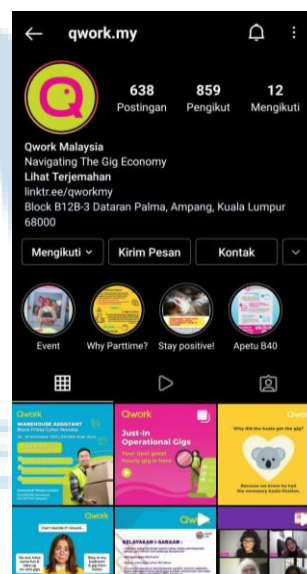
qwork.my

638 Postingan
859 Pengikut
12 Mengikuti

Qwork Malaysia
Navigating The Gig Economy
Lihat Terjemahan
linktr.ee/qworkmy
Block B12B-3 Dataran Palma, Ampang, Kuala Lumpur 68000

Mengikuti
Kirim Pesan
Kontak

Event
Why Parttime?
Stay positive!
Apetu B40

Qwork
WAREHOUSE ASSISTANT
Black Friday Cyber Monday

Qwork
Just-In Operational Gigs
Your next great hourly gig is here

Qwork
Why did the koala get the gig?
Because we know he had the necessary Koala-fication.

Qwork
Can't decide if I should...

Qw

KELAYAKAN ♦ SARAAN